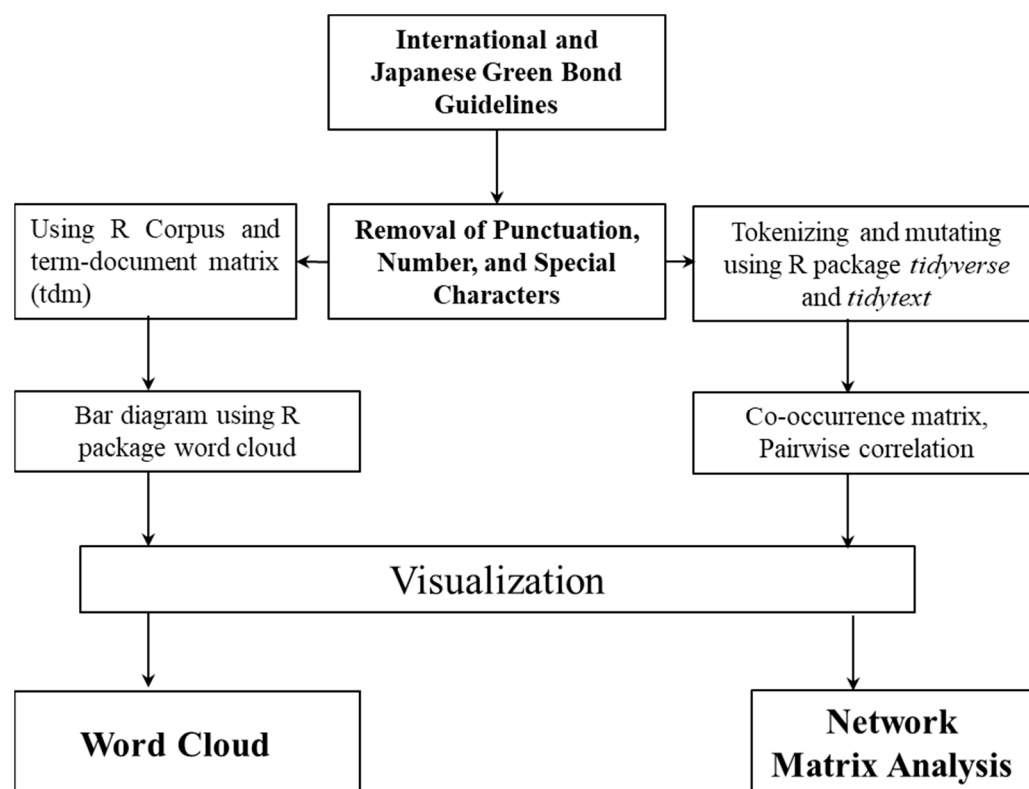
International and Japanese Green Bond Guidelines

Using R Corpus and term-document matrix (tdm)

Removal of Punctuation, Number, and Special Characters

Tokenizing and mutating using R package tidyverse and tidytext

Bar diagram using R package word cloud

Co-occurrence matrix, Pairwise correlation

Visualization

Word Cloud

Network Matrix Analysis